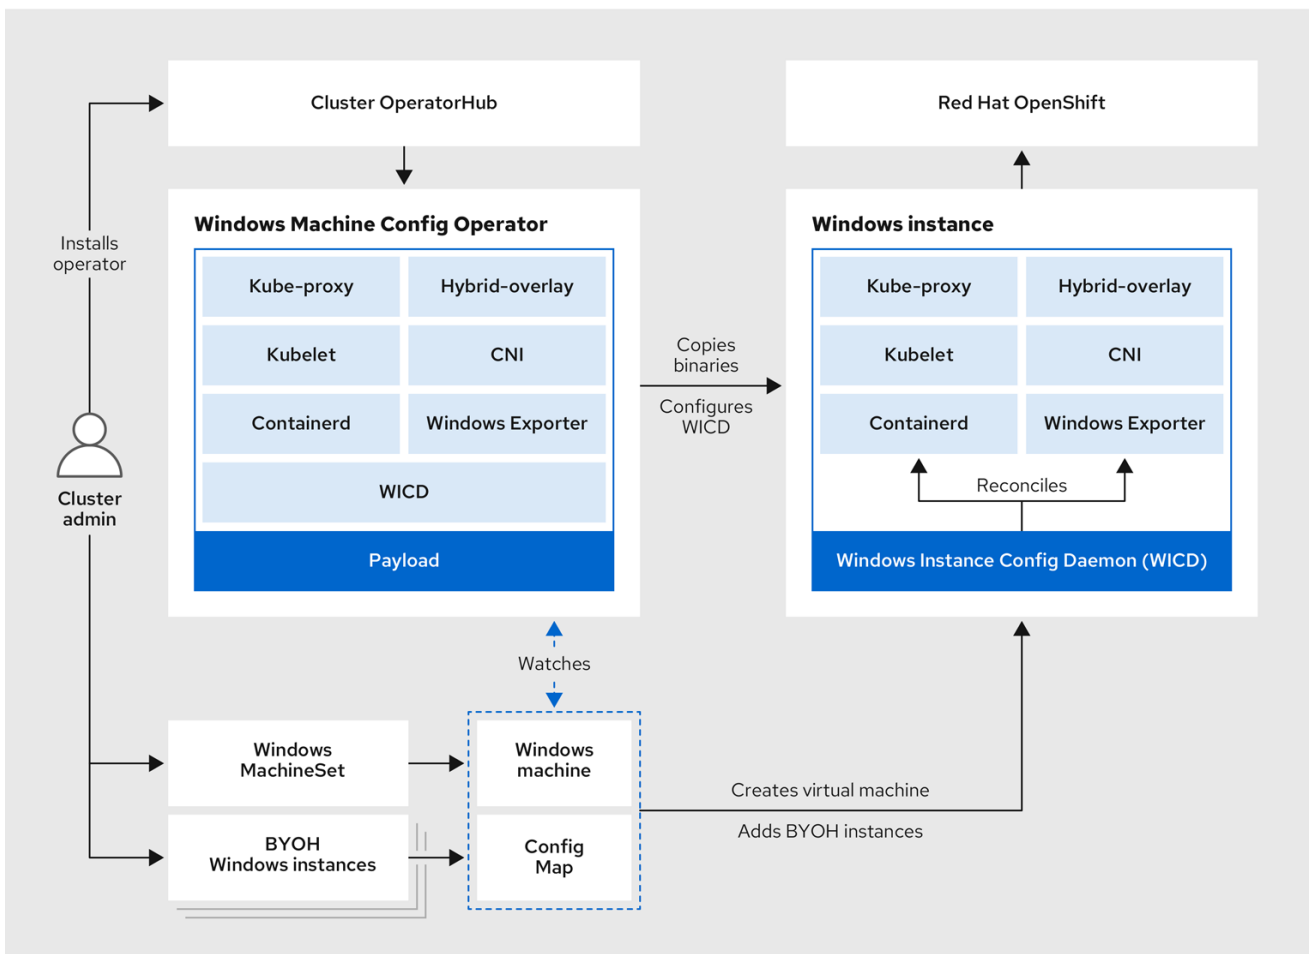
Cluster OperatorHub

Red Hat OpenShift

Installs operator

Windows Machine Config Operator

Kube-proxy
Hybrid-overlay
Kubelet
CNI
Containerd
Windows Exporter
WICD
Payload

Copies binaries

Configures WICD

Windows instance

Kube-proxy
Hybrid-overlay
Kubelet
CNI
Containerd
Windows Exporter
Reconciles
Windows Instance Config Daemon (WICD)

Cluster admin

Watches

Windows MachineSet

Windows machine

BYOH Windows instances

Config Map

Creates virtual machine

Adds BYOH instances